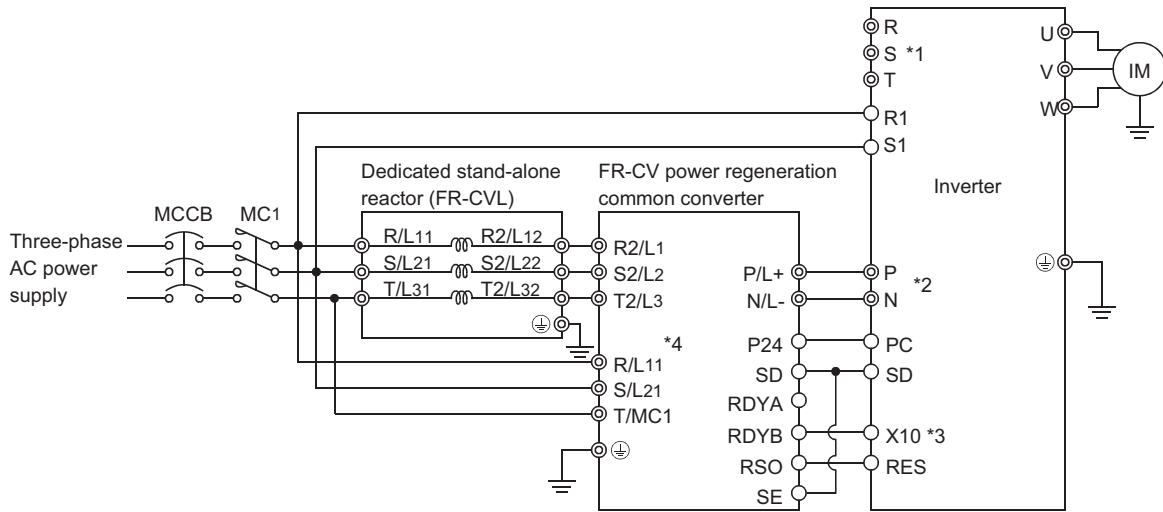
R
S *1
T
U
V
W
IM
R1
S1
Dedicated stand-alone reactor (FR-CVL)
FR-CV power regeneration common converter
Inverter
MCCB
MC1
Three-phase AC power supply
R/L11
S/L21
T/L31
R2/L12
S2/L22
T2/L32
R2/L1
S2/L2
T2/L3
P/L+
N/L-
P
N
*2
*4
R/L11
S/L21
T/MC1
P24
SD
RDYA
RDYB
RSO
SE
PC
SD
X10 *3
RES